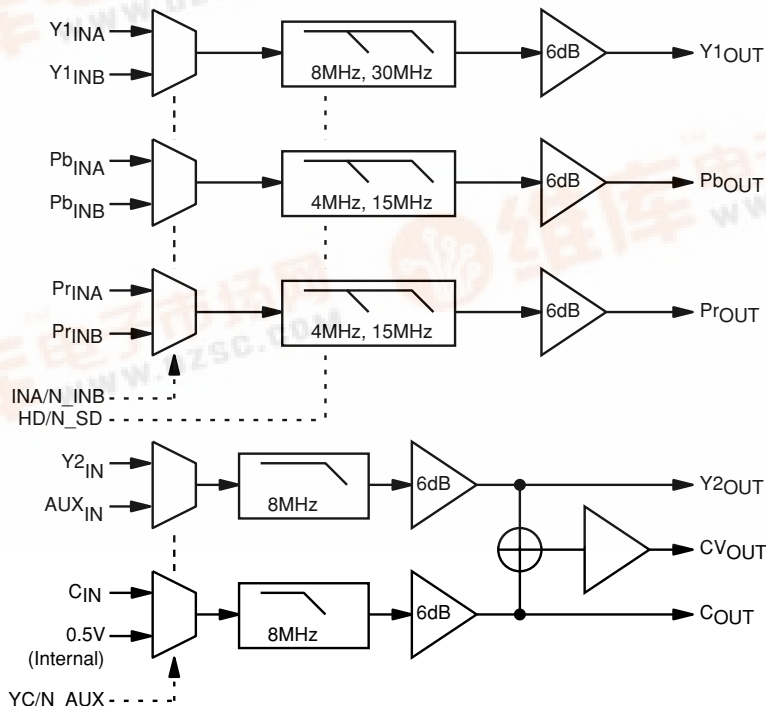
$Y1_{INA}$
$Y1_{INB}$
8MHz, 30MHz
6dB
$Y1_{OUT}$
$Pb_{INA}$
$Pb_{INB}$
4MHz, 15MHz
6dB
$Pb_{OUT}$
$Pr_{INA}$
$Pr_{INB}$
4MHz, 15MHz
6dB
$Pr_{OUT}$
INA/N_INB
HD/N_SD
$Y2_{IN}$
$AUX_{IN}$
8MHz
6dB
$Y2_{OUT}$
$CV_{OUT}$
$C_{IN}$
0.5V
(Internal)
8MHz
6dB
$C_{OUT}$
YC/N_AUX